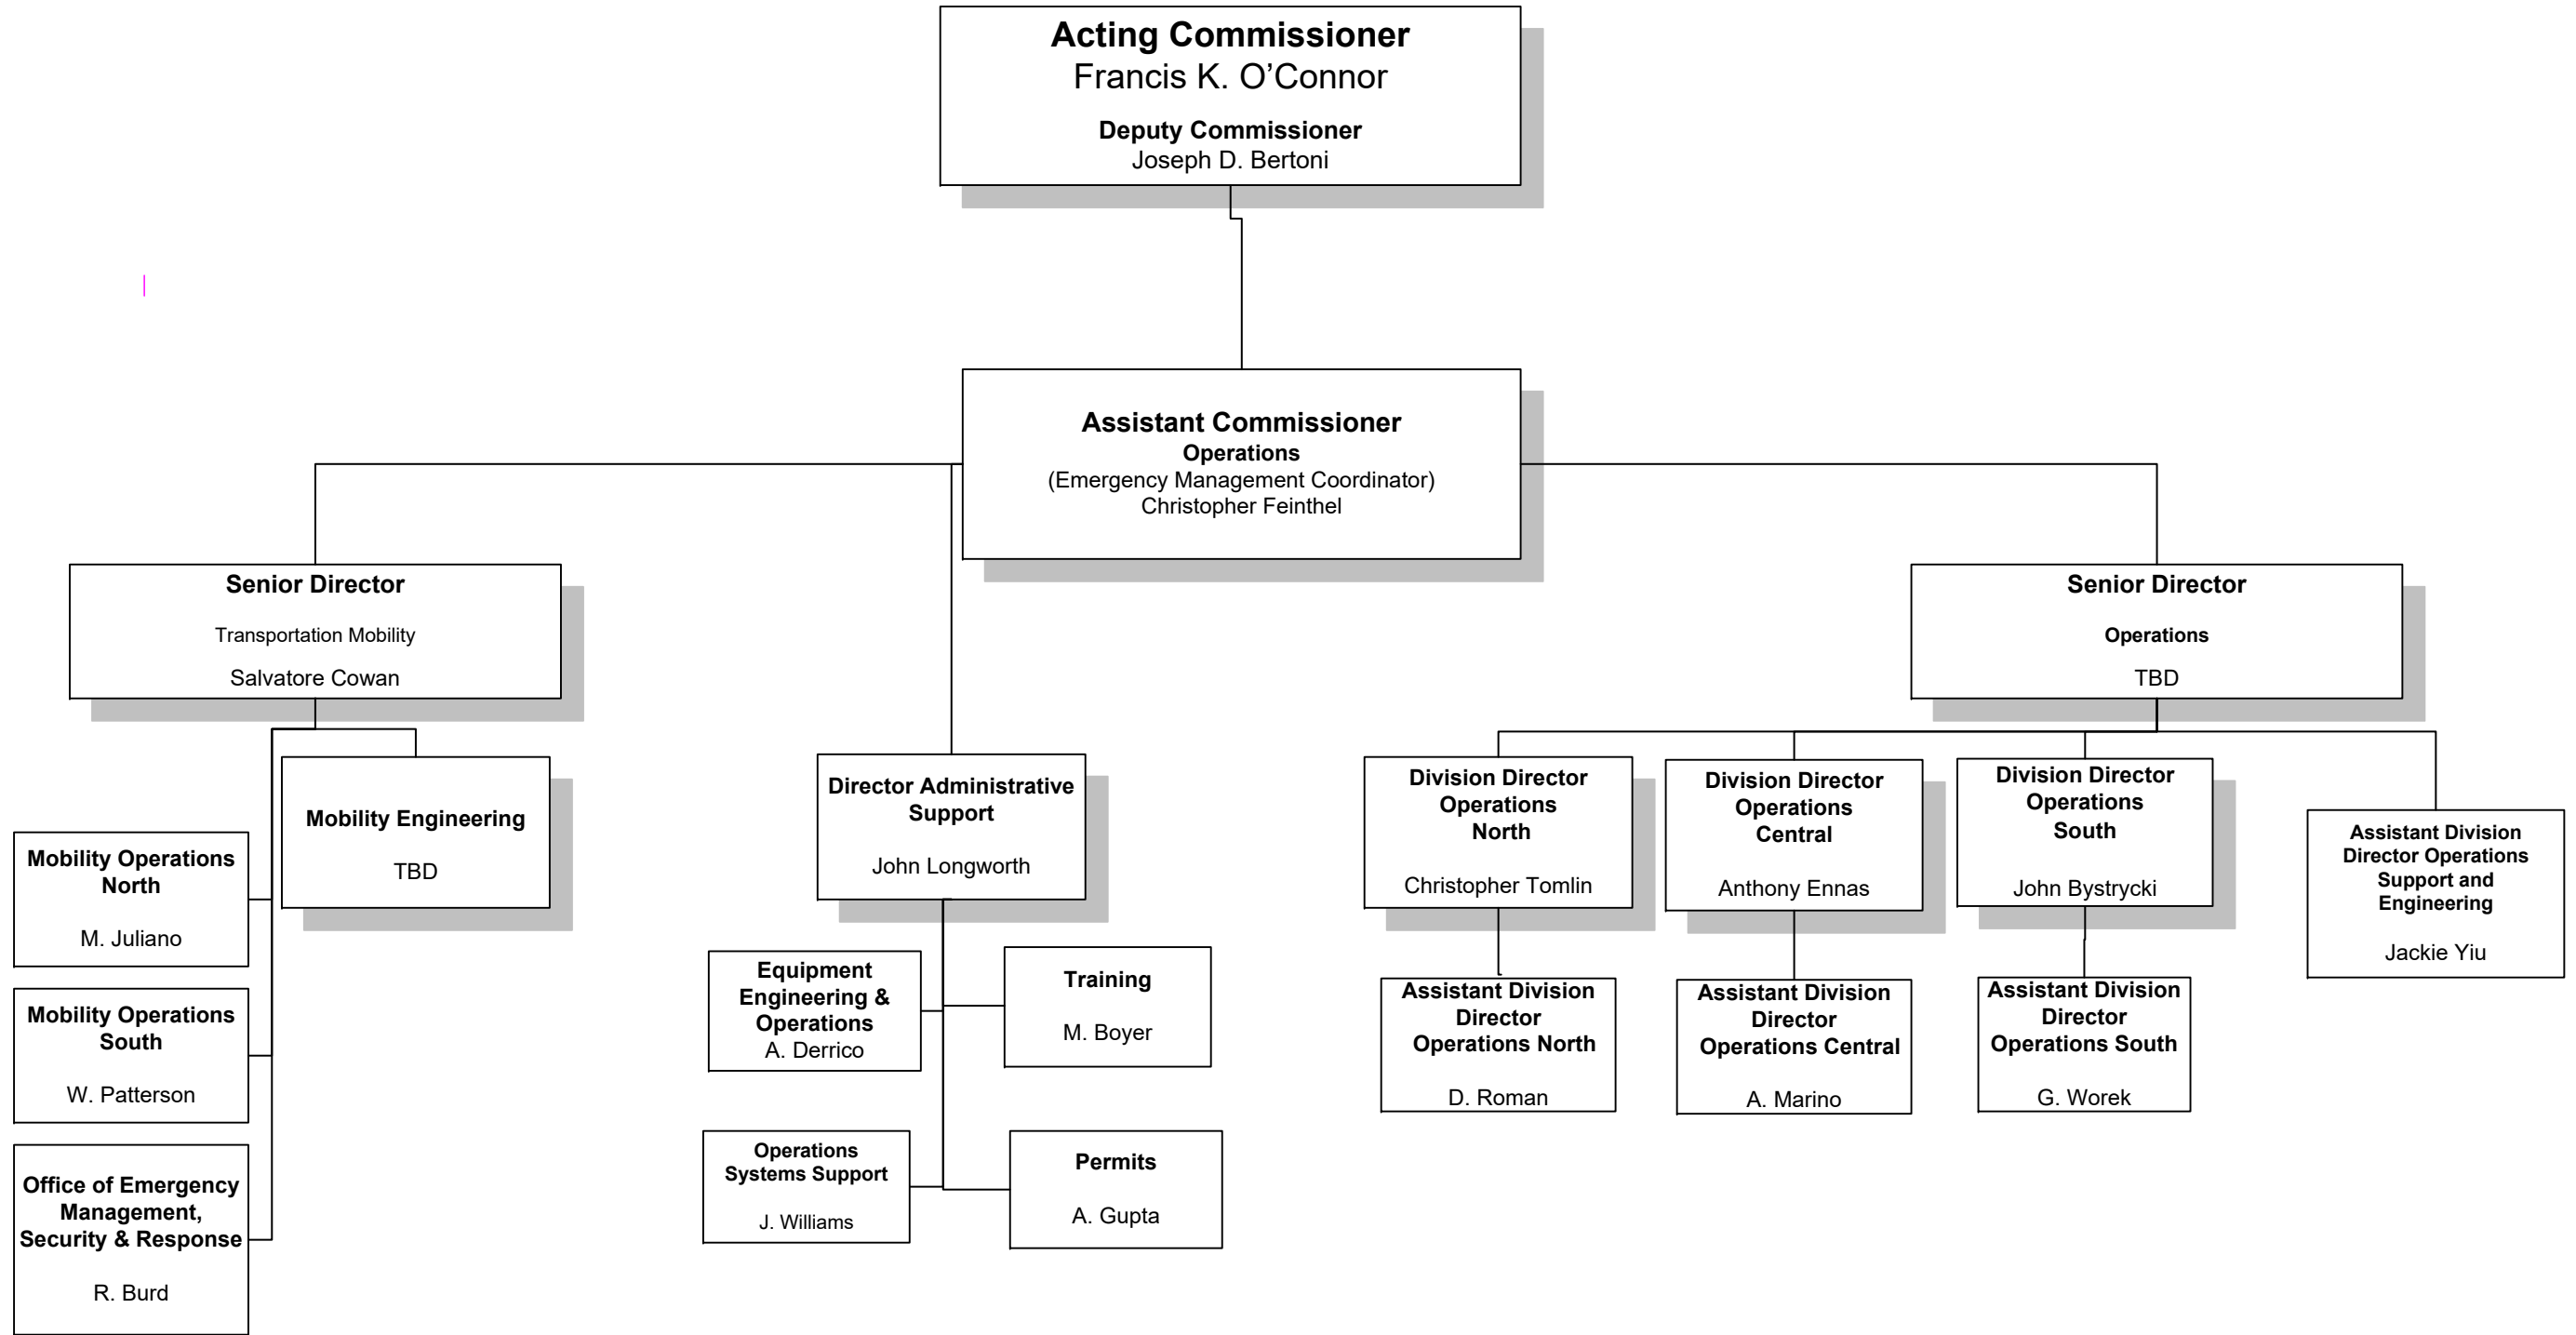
Acting Commissioner
Francis K. O'Connor

Deputy Commissioner
Joseph D. Bertoni

Assistant Commissioner
Operations
(Emergency Management Coordinator)
Christopher Feinthel

Senior Director
Transportation Mobility
Salvatore Cowan

Mobility Engineering
TBD

Mobility Operations North
M. Juliano

Mobility Operations South
W. Patterson

Office of Emergency Management, Security & Response
R. Burd

Director Administrative Support
John Longworth

Equipment Engineering & Operations
A. Derrico

Training
M. Boyer

Operations Systems Support
J. Williams

Permits
A. Gupta

Senior Director
Operations
TBD

Division Director Operations North
Christopher Tomlin

Assistant Division Director Operations North
D. Roman

Division Director Operations Central
Anthony Ennas

Assistant Division Director Operations Central
A. Marino

Division Director Operations South
John Bystrycki

Assistant Division Director Operations South
G. Worek

Assistant Division Director Operations Support and Engineering
Jackie Yiu